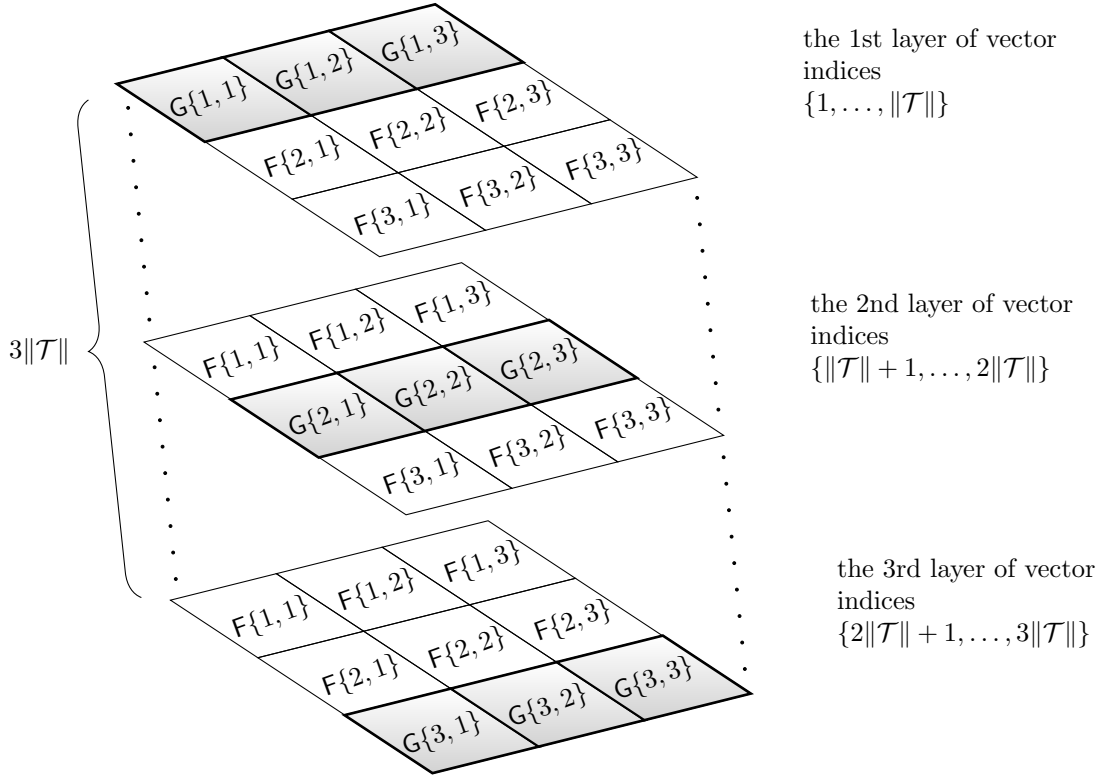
$\mathsf{G}\{1,1\}$ $\mathsf{G}\{1,2\}$ $\mathsf{G}\{1,3\}$
$\mathsf{F}\{2,1\}$ $\mathsf{F}\{2,2\}$ $\mathsf{F}\{2,3\}$
$\mathsf{F}\{3,1\}$ $\mathsf{F}\{3,2\}$ $\mathsf{F}\{3,3\}$

the 1st layer of vector indices $\{1,\ldots,\|\mathcal{T}\|\}$

$3\|\mathcal{T}\|$

$\mathsf{F}\{1,1\}$ $\mathsf{F}\{1,2\}$ $\mathsf{F}\{1,3\}$
$\mathsf{G}\{2,1\}$ $\mathsf{G}\{2,2\}$ $\mathsf{G}\{2,3\}$
$\mathsf{F}\{3,1\}$ $\mathsf{F}\{3,2\}$ $\mathsf{F}\{3,3\}$

the 2nd layer of vector indices $\{\|\mathcal{T}\|+1,\ldots,2\|\mathcal{T}\|\}$

$\mathsf{F}\{1,1\}$ $\mathsf{F}\{1,2\}$ $\mathsf{F}\{1,3\}$
$\mathsf{F}\{2,1\}$ $\mathsf{F}\{2,2\}$ $\mathsf{F}\{2,3\}$
$\mathsf{G}\{3,1\}$ $\mathsf{G}\{3,2\}$ $\mathsf{G}\{3,3\}$

the 3rd layer of vector indices $\{2\|\mathcal{T}\|+1,\ldots,3\|\mathcal{T}\|\}$